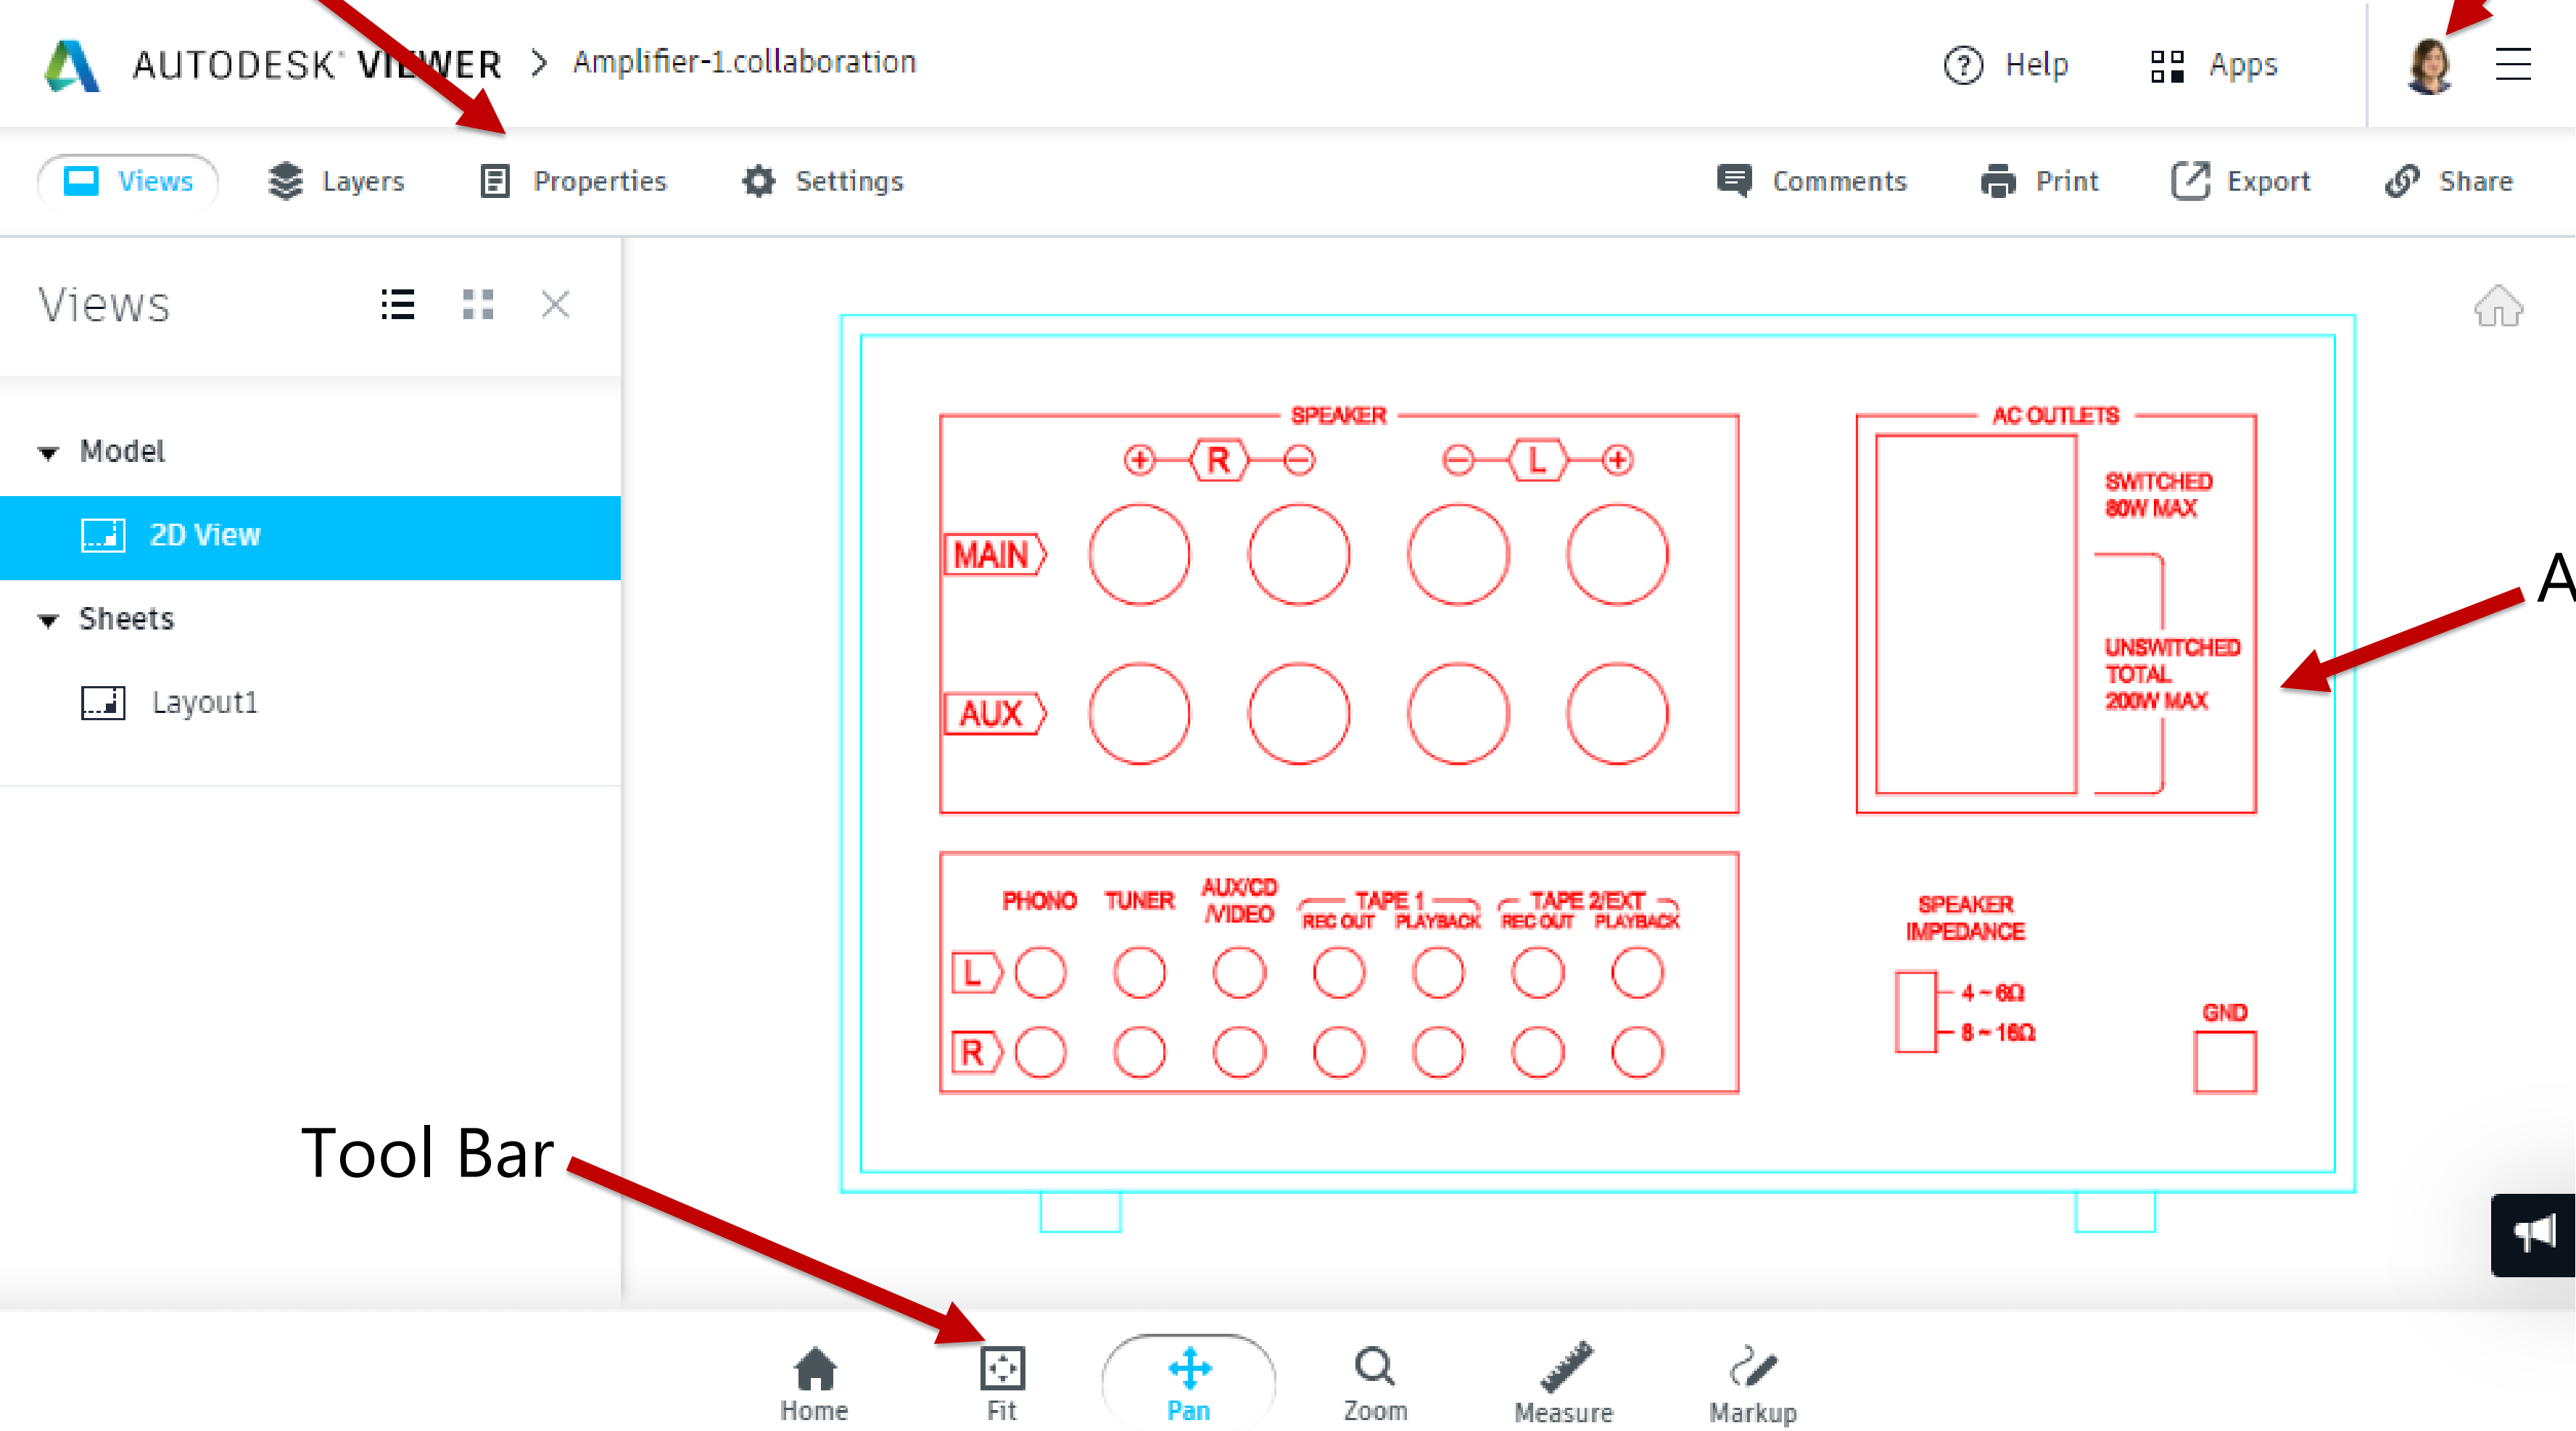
AUTODESK VIEWER > Amplifier-1.collaboration

Help Apps

Views Layers Properties Settings Comments Print Export Share

Views

Model

2D View

Sheets

Layout1

SPEAKER

R L

MAIN

AUX

AC OUTLETS

SWITCHED 80W MAX

UNSWITCHED TOTAL 200W MAX

A

PHONO TUNER AUX/CD /VIDEO TAPE 1 REC OUT PLAYBACK TAPE 2/EXT REC OUT PLAYBACK

L

R

SPEAKER IMPEDANCE

4 ~ 6Ω

8 ~ 16Ω

GND

Tool Bar

Home Fit Pan Zoom Measure Markup